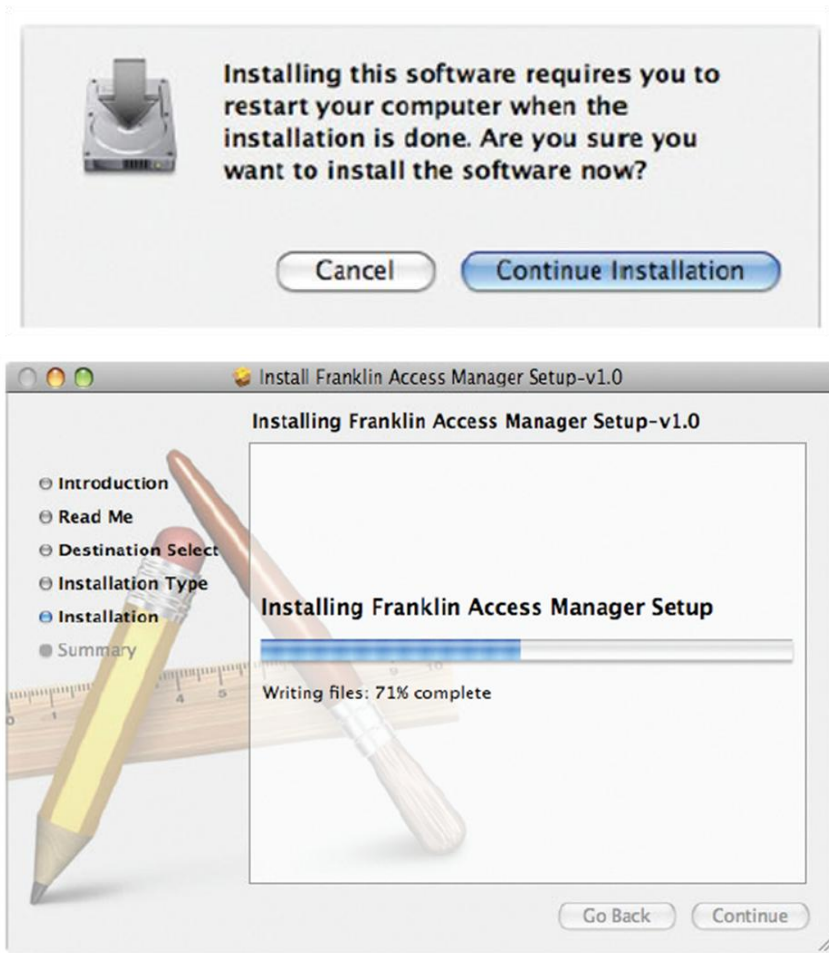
Installing this software requires you to restart your computer when the installation is done. Are you sure you want to install the software now?

Cancel

Continue Installation

Install Franklin Access Manager Setup-v1.0

Installing Franklin Access Manager Setup-v1.0

Introduction
Read Me
Destination Select
Installation Type
Installation
Summary

Installing Franklin Access Manager Setup

Writing files: 71% complete

Go Back

Continue